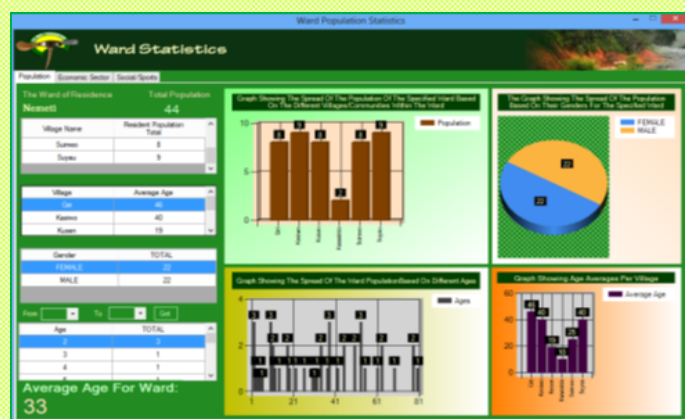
Ward Population Statistics

Ward Statistics

Population | Economic Sector | Social Spots

The Ward of Residence
Nemeti

Total Population
44

| Village Name | Resident Population Total |
|---|---|
| Sunwo | 8 |
| Suyau | 9 |

| Village | Average Age |
|---|---|
| Ge | 46 |
| Kasevo | 40 |
| Kusen | 19 |

| Gender | TOTAL |
|---|---|
| FEMALE | 22 |
| MALE | 22 |

From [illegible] To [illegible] Get

| Age | TOTAL |
|---|---|
| 2 | 3 |
| 3 | 1 |
| 4 | 1 |

Average Age For Ward:
33

Graph Showing The Spread Of The Population Of The Specified Ward Based On The Different Villages/Communities Within The Ward

Population

10
5
0

8 9 8 2 8 9

The Graph Showing The Spread Of The Population Based On Their Genders For The Specified Ward

FEMALE
MALE

22
22

Graph Showing The Spread Of The Ward Population Based On Different Ages

Ages

4
2
0

1 21 41 61 81

Graph Showing Age Averages Per Village

Average Age

60
40
20
0

46 40 19 30 26 40